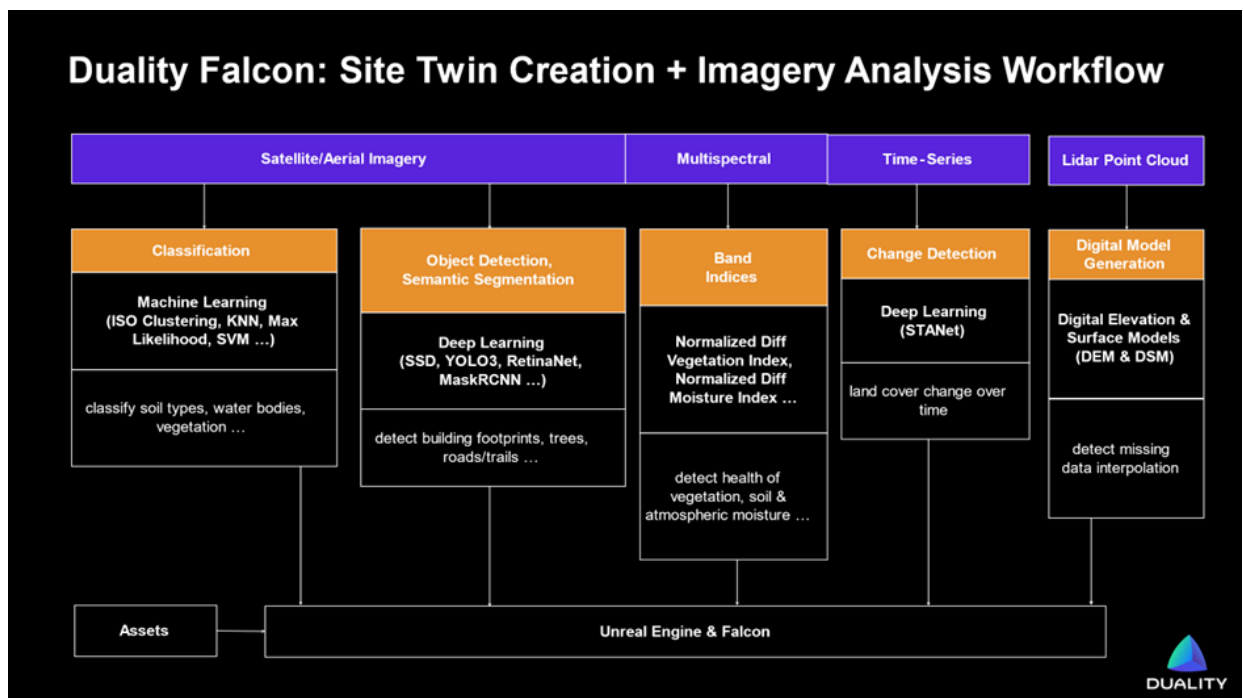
Duality Falcon: Site Twin Creation + Imagery Analysis Workflow

Satellite/Aerial Imagery

Multispectral

Time-Series

Lidar Point Cloud

Classification

Machine Learning (ISO Clustering, KNN, Max Likelihood, SVM …)

classify soil types, water bodies, vegetation …

Object Detection, Semantic Segmentation

Deep Learning (SSD, YOLO3, RetinaNet, MaskRCNN …)

detect building footprints, trees, roads/trails …

Band Indices

Normalized Diff Vegetation Index, Normalized Diff Moisture Index …

detect health of vegetation, soil & atmospheric moisture …

Change Detection

Deep Learning (STANet)

land cover change over time

Digital Model Generation

Digital Elevation & Surface Models (DEM & DSM)

detect missing data interpolation

Assets

Unreal Engine & Falcon

DUALITY